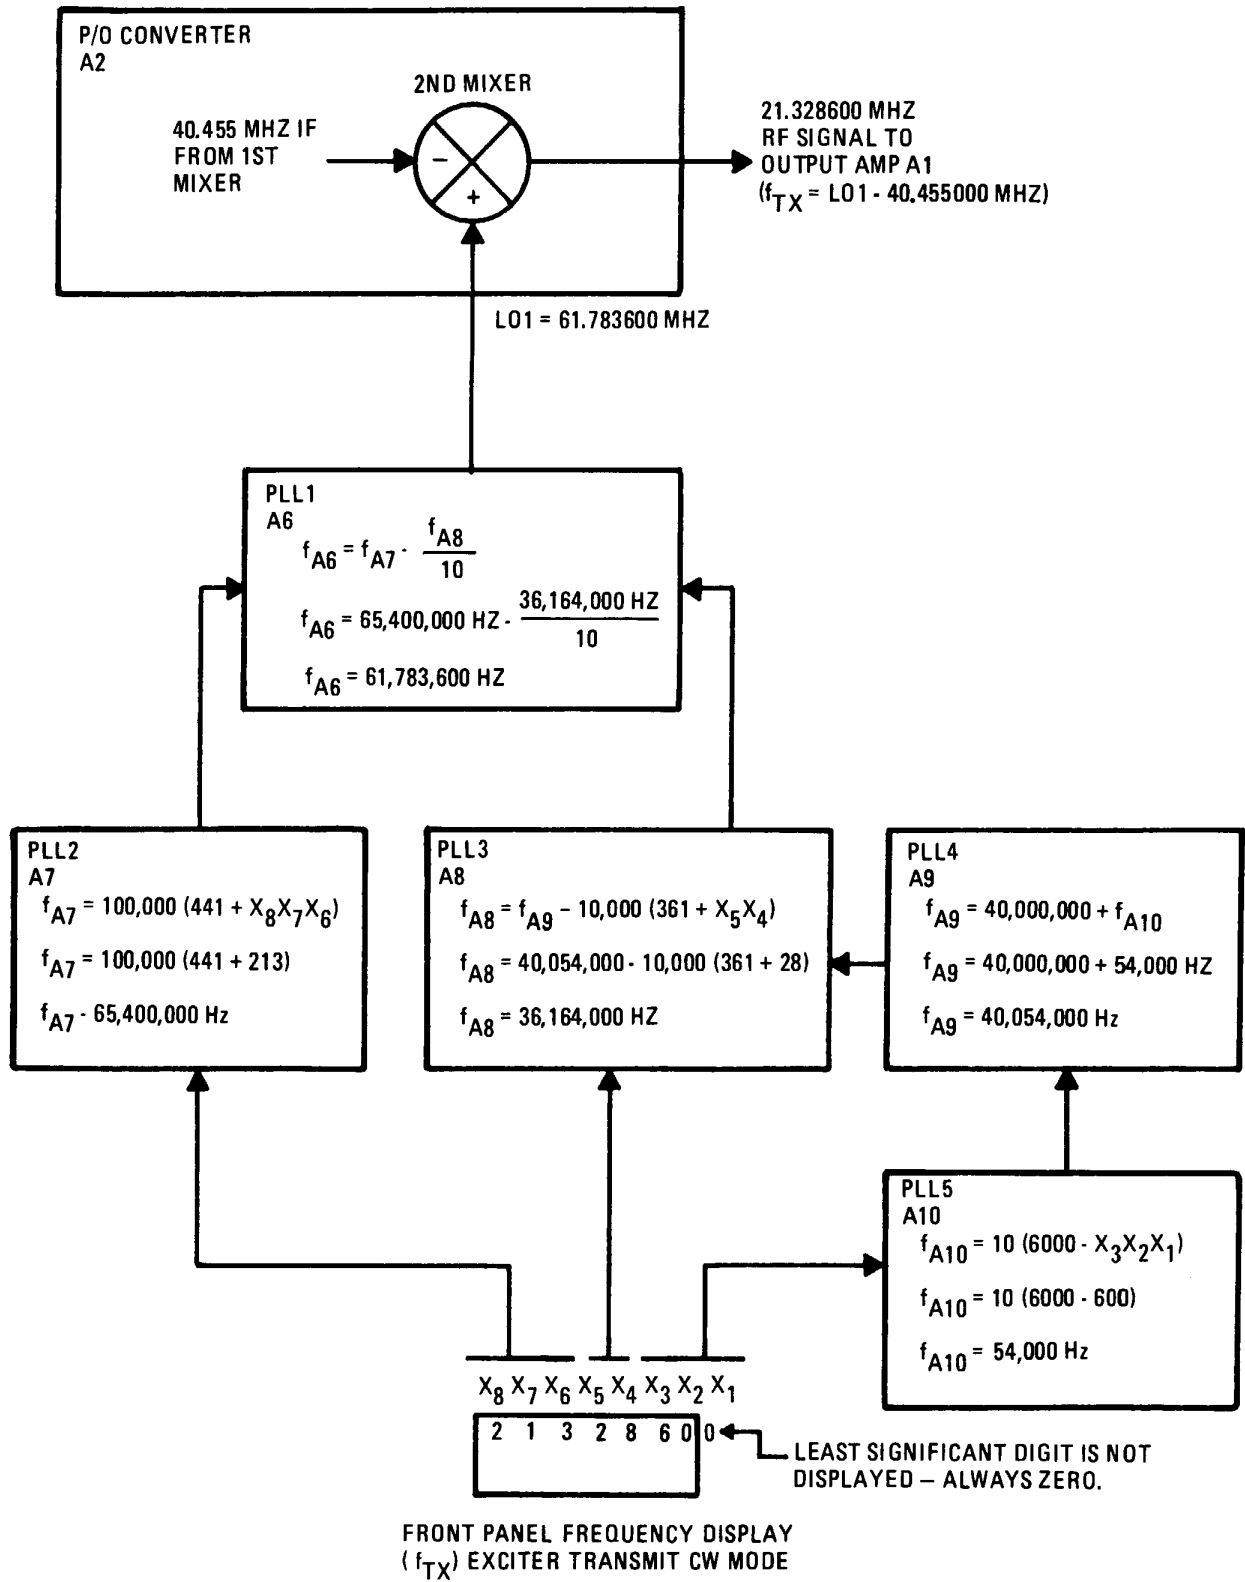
P/O CONVERTER
A2

2ND MIXER

40.455 MHZ IF FROM 1ST MIXER

–

+

21.328600 MHZ
RF SIGNAL TO
OUTPUT AMP A1
($f_{TX}$ = LO1 - 40.455000 MHZ)

LO1 = 61.783600 MHZ

PLL1
A6
$f_{A6} = f_{A7} - \frac{f_{A8}}{10}$
$f_{A6}$ = 65,400,000 HZ - $\frac{36,164,000 \text{ HZ}}{10}$
$f_{A6}$ = 61,783,600 HZ

PLL2
A7
$f_{A7}$ = 100,000 (441 + $X_8X_7X_6$)
$f_{A7}$ = 100,000 (441 + 213)
$f_{A7}$ - 65,400,000 Hz

PLL3
A8
$f_{A8} = f_{A9}$ – 10,000 (361 + $X_5X_4$)
$f_{A8}$ = 40,054,000 - 10,000 (361 + 28)
$f_{A8}$ = 36,164,000 HZ

PLL4
A9
$f_{A9}$ = 40,000,000 + $f_{A10}$
$f_{A9}$ = 40,000,000 + 54,000 HZ
$f_{A9}$ = 40,054,000 Hz

PLL5
A10
$f_{A10}$ = 10 (6000 - $X_3X_2X_1$)
$f_{A10}$ = 10 (6000 - 600)
$f_{A10}$ = 54,000 Hz

$X_8$ $X_7$ $X_6$ $X_5$ $X_4$ $X_3$ $X_2$ $X_1$
2 1 3 2 8 6 0 0

LEAST SIGNIFICANT DIGIT IS NOT DISPLAYED – ALWAYS ZERO.

FRONT PANEL FREQUENCY DISPLAY
($f_{TX}$) EXCITER TRANSMIT CW MODE